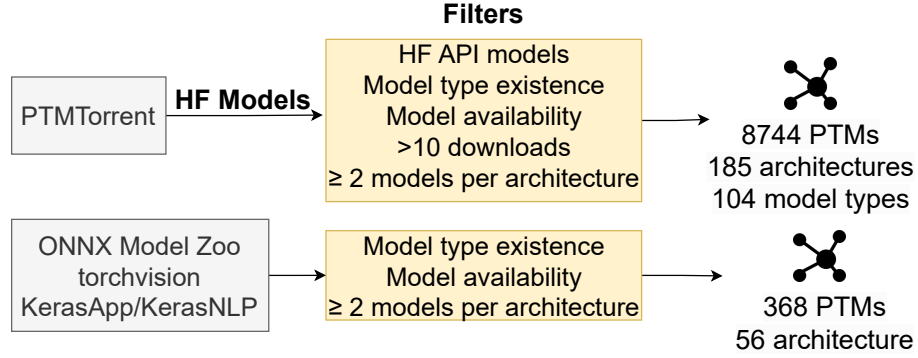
Filters

PTMTorrent

HF Models

HF API models
Model type existence
Model availability
>10 downloads
≥ 2 models per architecture

8744 PTMs
185 architectures
104 model types

ONNX Model Zoo
torchvision
KerasApp/KerasNLP

Model type existence
Model availability
≥ 2 models per architecture

368 PTMs
56 architecture